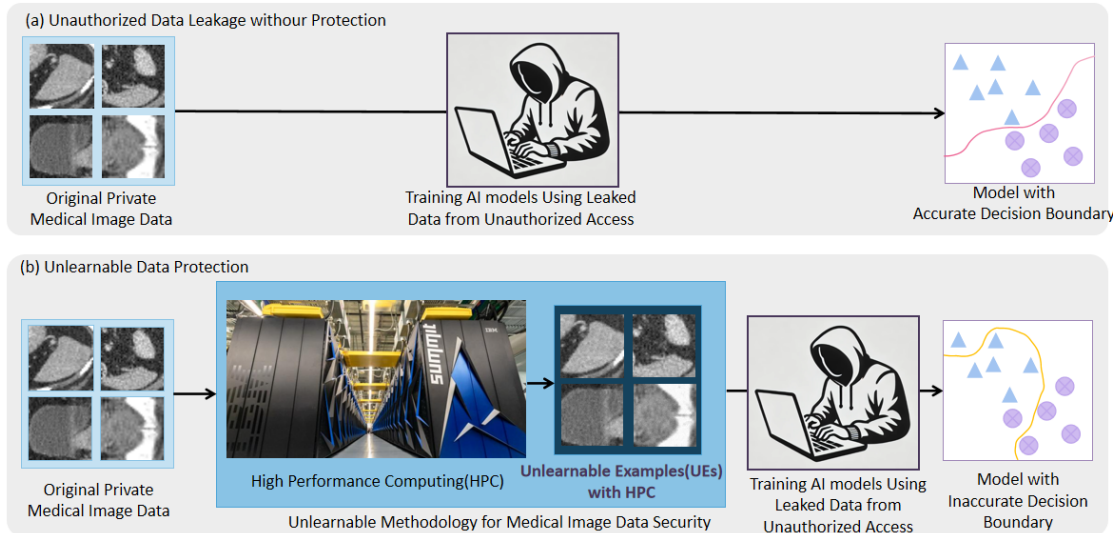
(a) Unauthorized Data Leakage withour Protection

Original Private Medical Image Data

Training AI models Using Leaked Data from Unauthorized Access

Model with Accurate Decision Boundary

(b) Unlearnable Data Protection

Original Private Medical Image Data

summit

IBM

High Performance Computing(HPC)

Unlearnable Examples(UEs) with HPC

Unlearnable Methodology for Medical Image Data Security

Training AI models Using Leaked Data from Unauthorized Access

Model with Inaccurate Decision Boundary